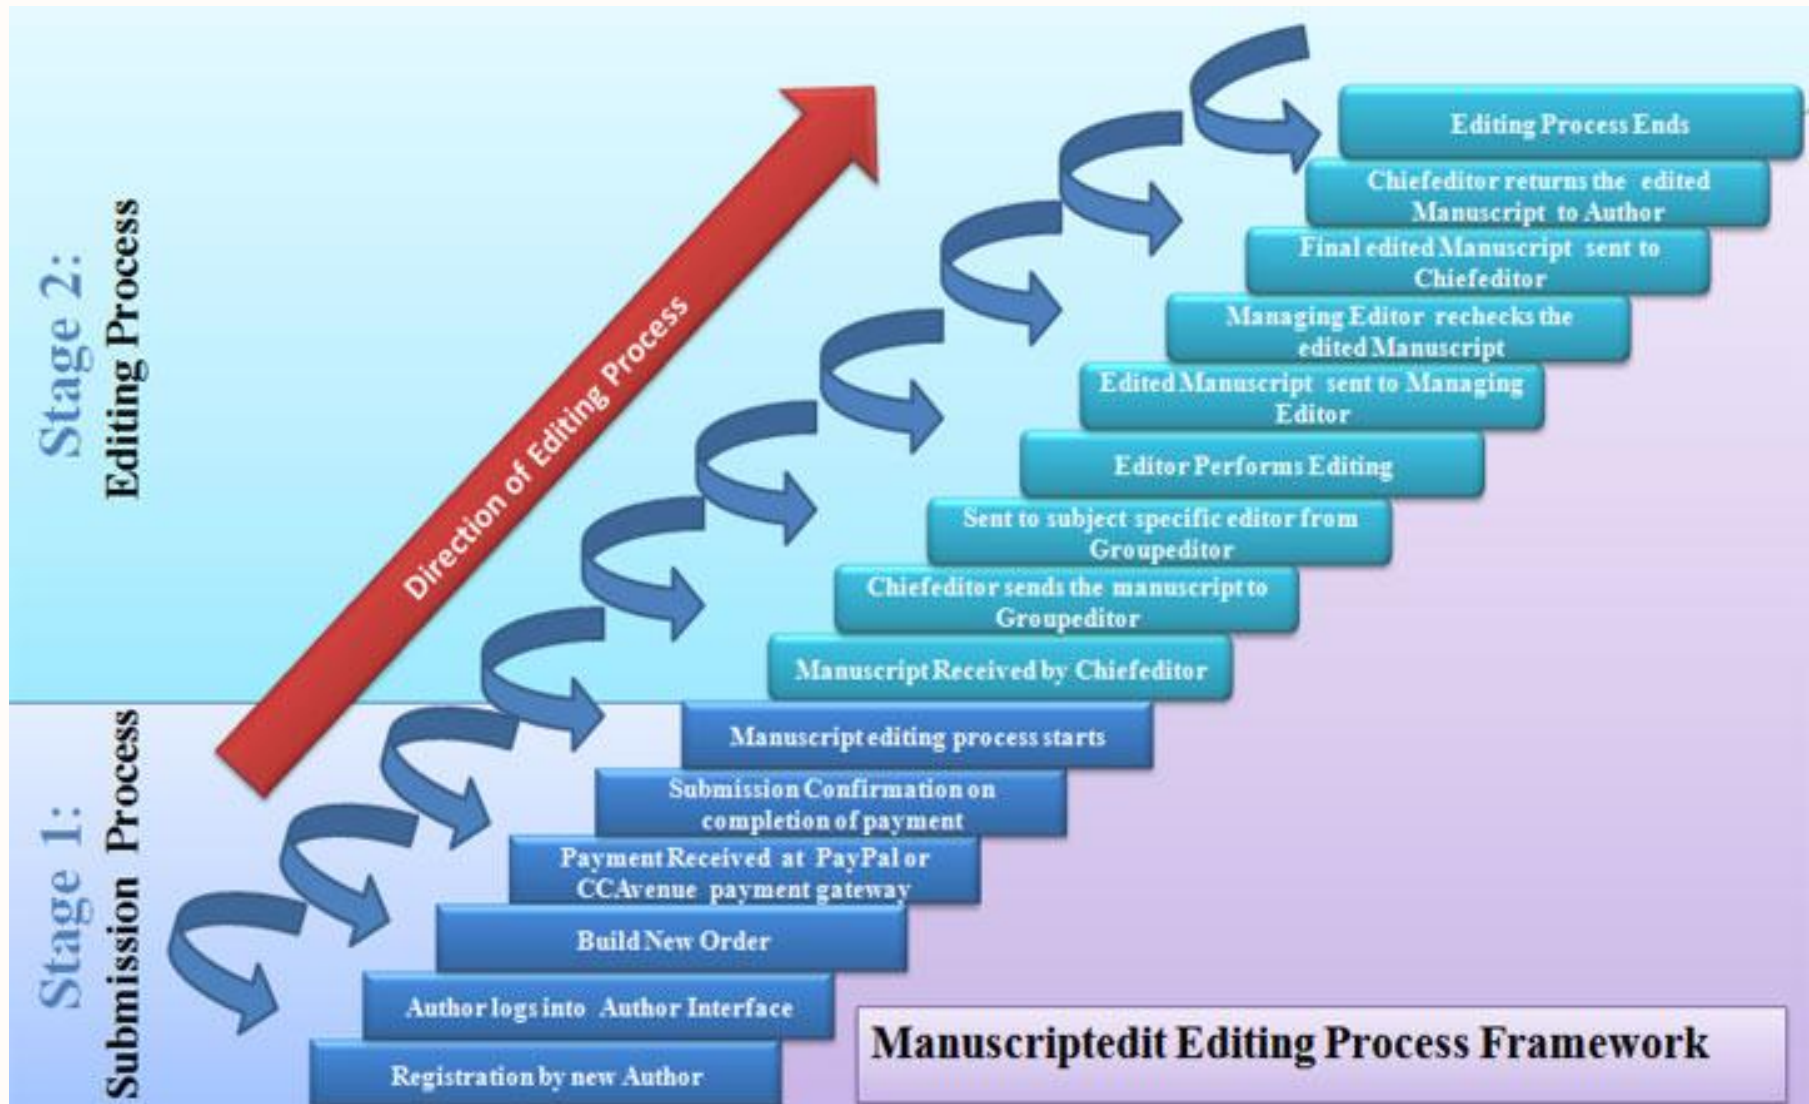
Stage 2:
Editing Process

Direction of Editing Process

Editing Process Ends

Chiefeditor returns the edited Manuscript to Author

Final edited Manuscript sent to Chiefeditor

Managing Editor rechecks the edited Manuscript

Edited Manuscript sent to Managing Editor

Editor Performs Editing

Sent to subject specific editor from Groupeditor

Chiefeditor sends the manuscript to Groupeditor

Manuscript Received by Chiefeditor

Stage 1:
Submission Process

Manuscript editing process starts

Submission Confirmation on completion of payment

Payment Received at PayPal or CCAvenue payment gateway

Build New Order

Author logs into Author Interface

Registration by new Author

Manuscriptedit Editing Process Framework